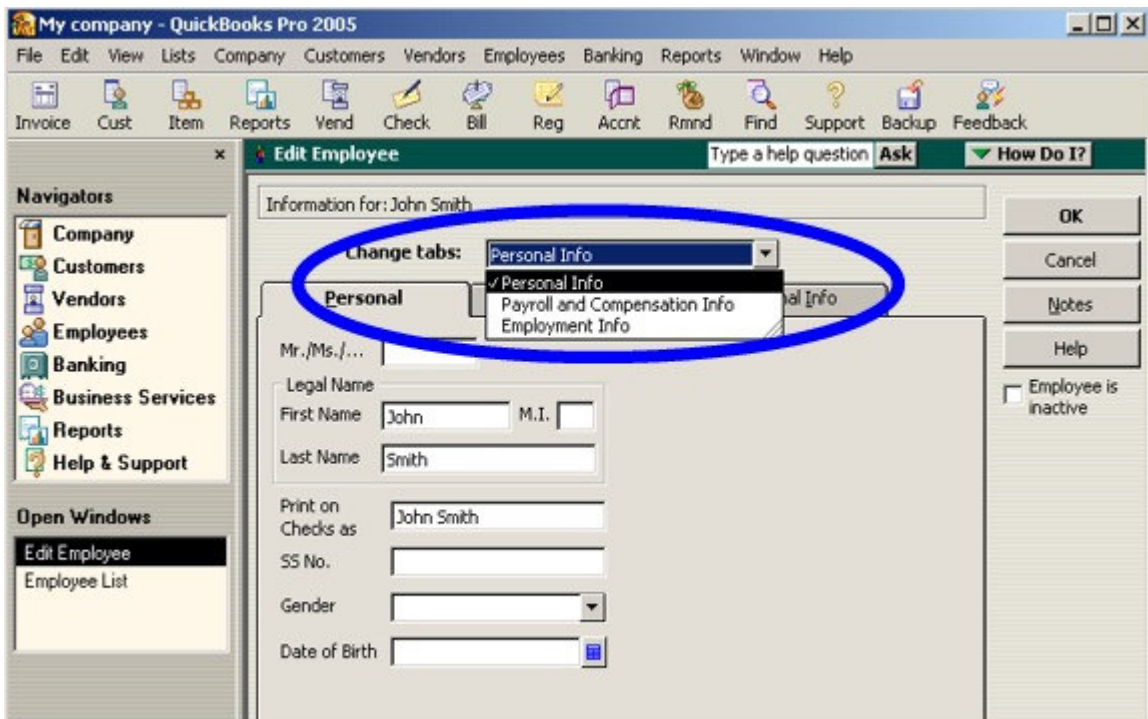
My company - QuickBooks Pro 2005

File Edit View Lists Company Customers Vendors Employees Banking Reports Window Help

Invoice Cust Item Reports Vend Check Bill Reg Accnt Rmnd Find Support Backup Feedback

×

Edit Employee

Type a help question Ask

How Do I?

Navigators

Company
Customers
Vendors
Employees
Banking
Business Services
Reports
Help & Support

Open Windows

Edit Employee
Employee List

Information for: John Smith

Change tabs: Personal Info

✓Personal Info
Payroll and Compensation Info
Employment Info

Personal

al Info

Mr./Ms./...

Legal Name

First Name John M.I.

Last Name Smith

Print on Checks as John Smith

SS No.

Gender

Date of Birth

OK

Cancel

Notes

Help

Employee is inactive